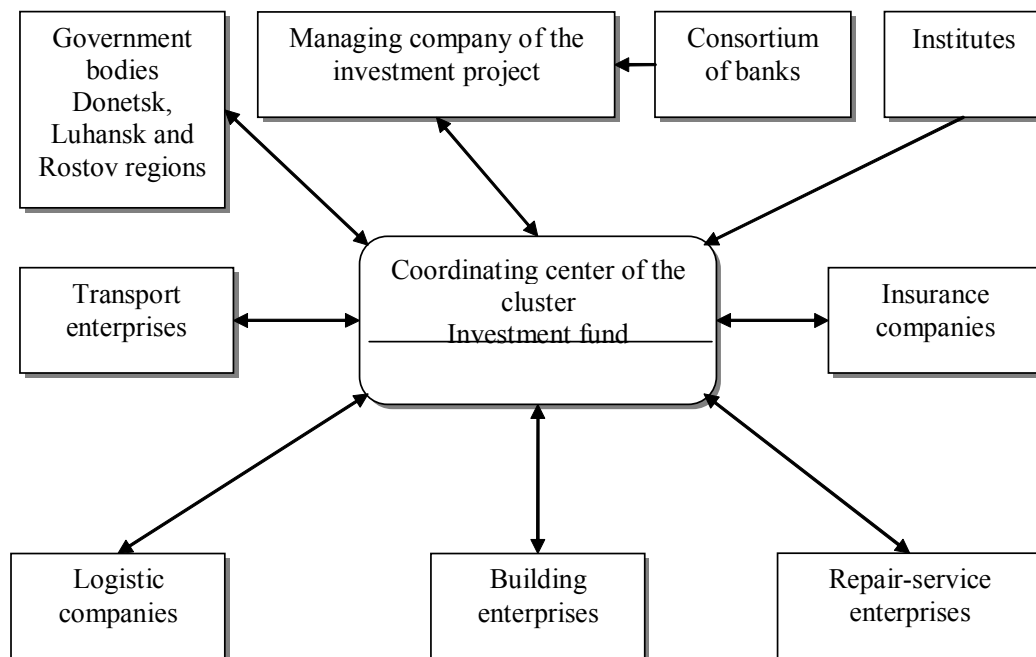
Government bodies Donetsk, Luhansk and Rostov regions

Managing company of the investment project

Consortium of banks

Institutes

Transport enterprises

Coordinating center of the cluster
Investment fund

Insurance companies

Logistic companies

Building enterprises

Repair-service enterprises